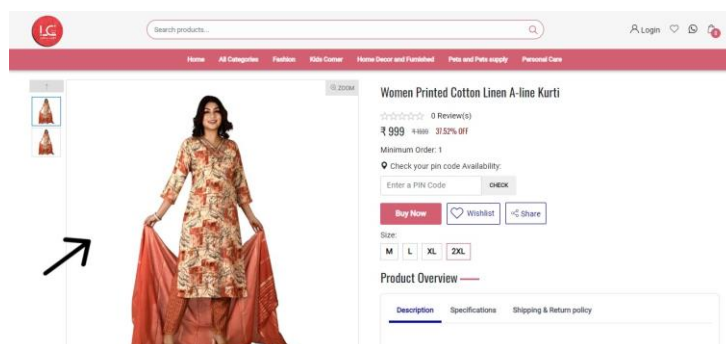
LC

Search products...

Login

0

Home All Categories Fashion Kids Corner Home Decor and Furnished Pets and Pets supply Personal Care

ZOOM

Women Printed Cotton Linen A-line Kurti

0 Review(s)

₹ 999 ₹1600 37.52% OFF

Minimum Order: 1

Check your pin code Availability:

Enter a PIN Code CHECK

Buy Now Wishlist Share

Size:

M L XL 2XL

Product Overview

Description Specifications Shipping & Return policy